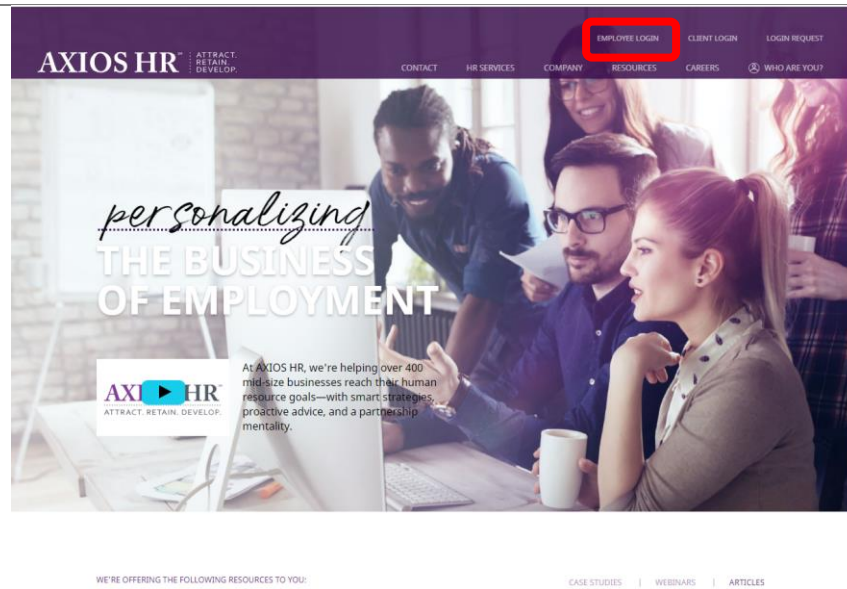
AXIOS HR™ ATTRACT. RETAIN. DEVELOP.

EMPLOYEE LOGIN CLIENT LOGIN LOGIN REQUEST

CONTACT HR SERVICES COMPANY RESOURCES CAREERS WHO ARE YOU?

personalizing
THE BUSINESS
OF EMPLOYMENT

AXIOS HR
ATTRACT. RETAIN. DEVELOP.

At AXIOS HR, we're helping over 400 mid-size businesses reach their human resource goals—with smart strategies, proactive advice, and a partnership mentality.

WE'RE OFFERING THE FOLLOWING RESOURCES TO YOU:

CASE STUDIES | WEBINARS | ARTICLES